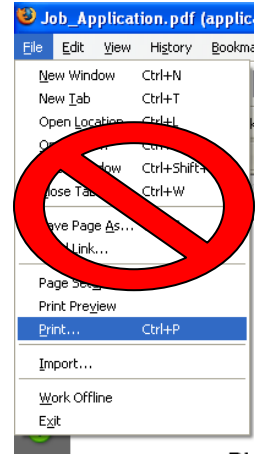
Job_Application.pdf (applic

File Edit View History Bookma

New Window Ctrl+N
New Tab Ctrl+T
Open Location Ctrl+L
O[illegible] Ctrl+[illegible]
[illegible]ow Ctrl+Shift+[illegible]
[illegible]lose Tab Ctrl+W
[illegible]ave Page As...
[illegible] Link...
Page Se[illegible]
Print Preview
Print... Ctrl+P
Import...
Work Offline
Exit